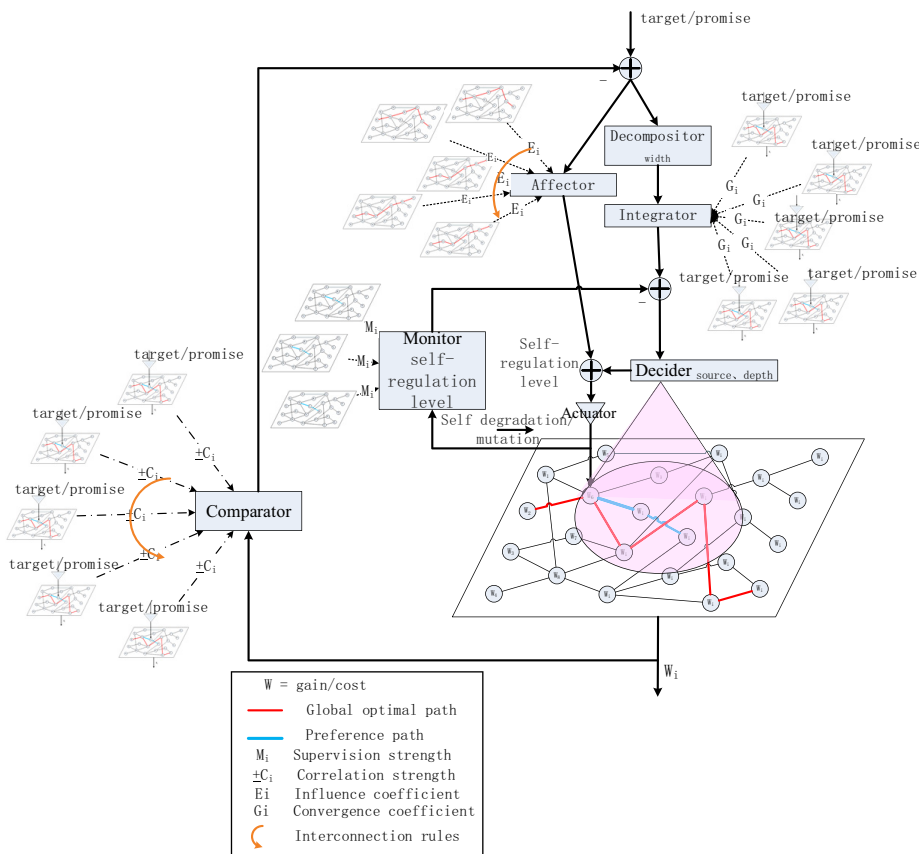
target/promise

Decompositor width

Affector

Integrator

target/promise

target/promise

target/promise

target/promise

target/promise

$E_i$ $E_i$ $E_i$ $E_i$ $E_i$

$G_i$ $G_i$ $G_i$ $G_i$ $G_i$

$M_i$ $M_i$ $M_i$

Monitor self-regulation level

Self-regulation level

Decider source、depth

Actuator

Self degradation/ mutation

target/promise

target/promise

target/promise

target/promise

target/promise

$\pm C_i$ $\pm C_i$ $\pm C_i$ $\pm C_i$ $\pm C_i$

Comparator

$W_i$

W = gain/cost
Global optimal path
Preference path
$M_i$ Supervision strength
$\pm C_i$ Correlation strength
Ei Influence coefficient
Gi Convergence coefficient
Interconnection rules